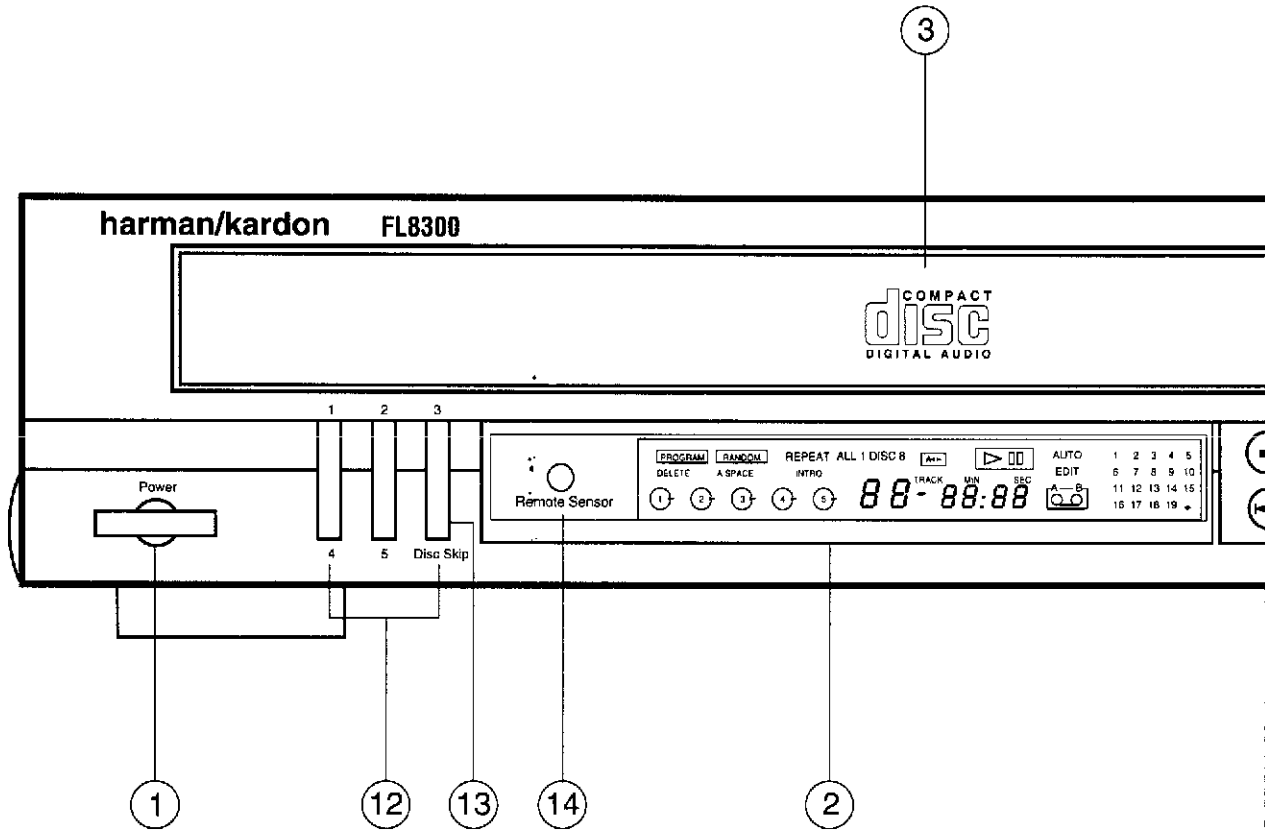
3

harman/kardon FL8300

COMPACT
disc
DIGITAL AUDIO

1 2 3

Power

4 5 Disc Skip

Remote Sensor

PROGRAM RANDOM REPEAT ALL 1 DISC 8
DELETE A SPACE INTRO
1 2 3 4 5
88 - 88:88
TRACK MIN SEC
AUTO
EDIT
A — B
1 2 3 4 5
6 7 8 9 10
11 12 13 14 15
16 17 18 19

1 12 13 14 2